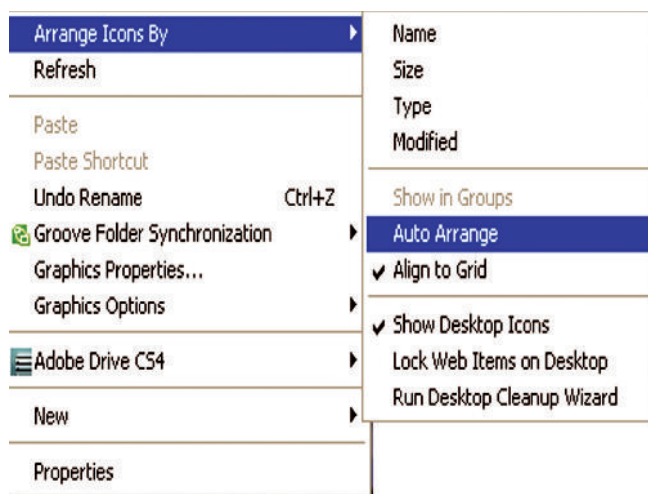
Arrange Icons By
Refresh

Paste
Paste Shortcut
Undo Rename Ctrl+Z
Groove Folder Synchronization
Graphics Properties...
Graphics Options

Adobe Drive CS4

New

Properties

Name
Size
Type
Modified

Show in Groups
Auto Arrange
✔ Align to Grid

✔ Show Desktop Icons
Lock Web Items on Desktop
Run Desktop Cleanup Wizard